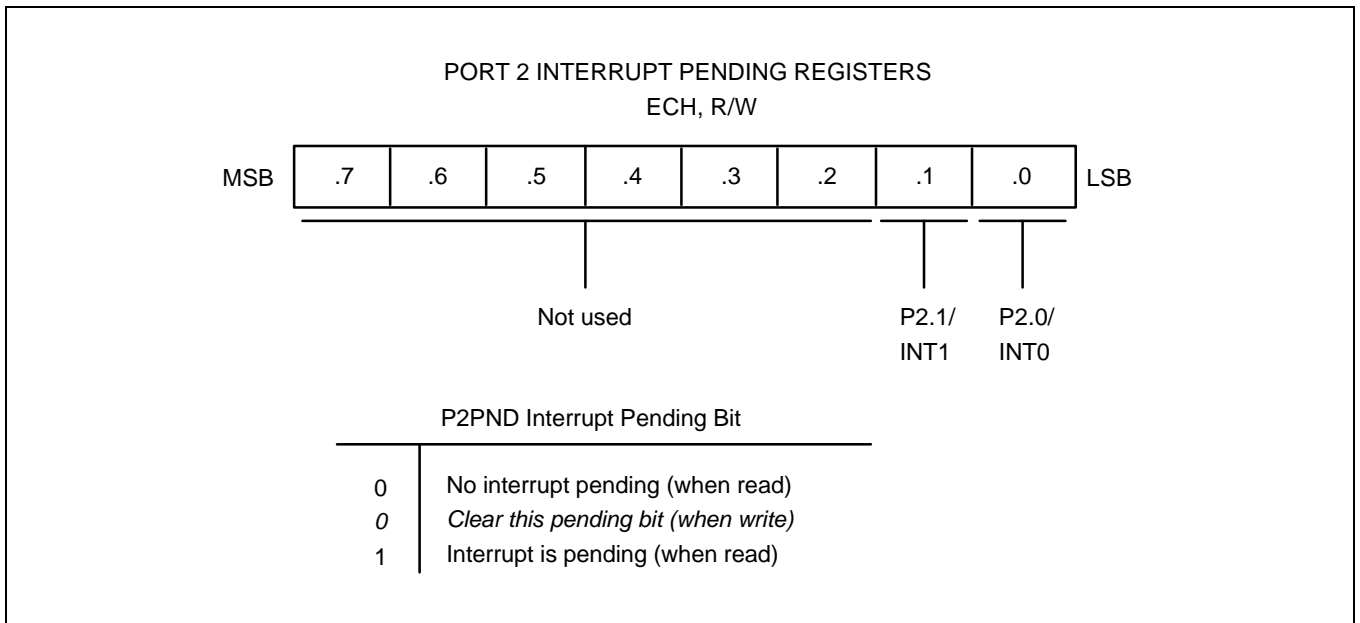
PORT 2 INTERRUPT PENDING REGISTERS
ECH, R/W

| MSB | .7 | .6 | .5 | .4 | .3 | .2 | .1 | .0 | LSB |
|---|---|---|---|---|---|---|---|---|---|

Not used

P2.1/
INT1

P2.0/
INT0

P2PND Interrupt Pending Bit

| | |
|---|---|
| 0 | No interrupt pending (when read) |
| *0* | *Clear this pending bit (when write)* |
| 1 | Interrupt is pending (when read) |